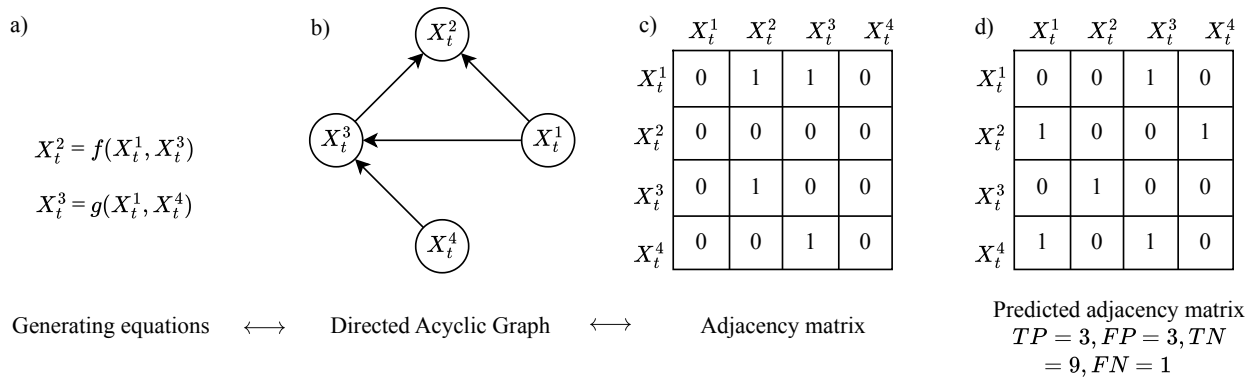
a)

$X_t^2 = f(X_t^1, X_t^3)$

$X_t^3 = g(X_t^1, X_t^4)$

b)

$X_t^2$

$X_t^3$

$X_t^1$

$X_t^4$

c)

| | $X_t^1$ | $X_t^2$ | $X_t^3$ | $X_t^4$ |
|---|---|---|---|---|
| $X_t^1$ | 0 | 1 | 1 | 0 |
| $X_t^2$ | 0 | 0 | 0 | 0 |
| $X_t^3$ | 0 | 1 | 0 | 0 |
| $X_t^4$ | 0 | 0 | 1 | 0 |

d)

| | $X_t^1$ | $X_t^2$ | $X_t^3$ | $X_t^4$ |
|---|---|---|---|---|
| $X_t^1$ | 0 | 0 | 1 | 0 |
| $X_t^2$ | 1 | 0 | 0 | 1 |
| $X_t^3$ | 0 | 1 | 0 | 0 |
| $X_t^4$ | 1 | 0 | 1 | 0 |

Generating equations $\longleftrightarrow$ Directed Acyclic Graph $\longleftrightarrow$ Adjacency matrix

Predicted adjacency matrix
$TP = 3, FP = 3, TN = 9, FN = 1$